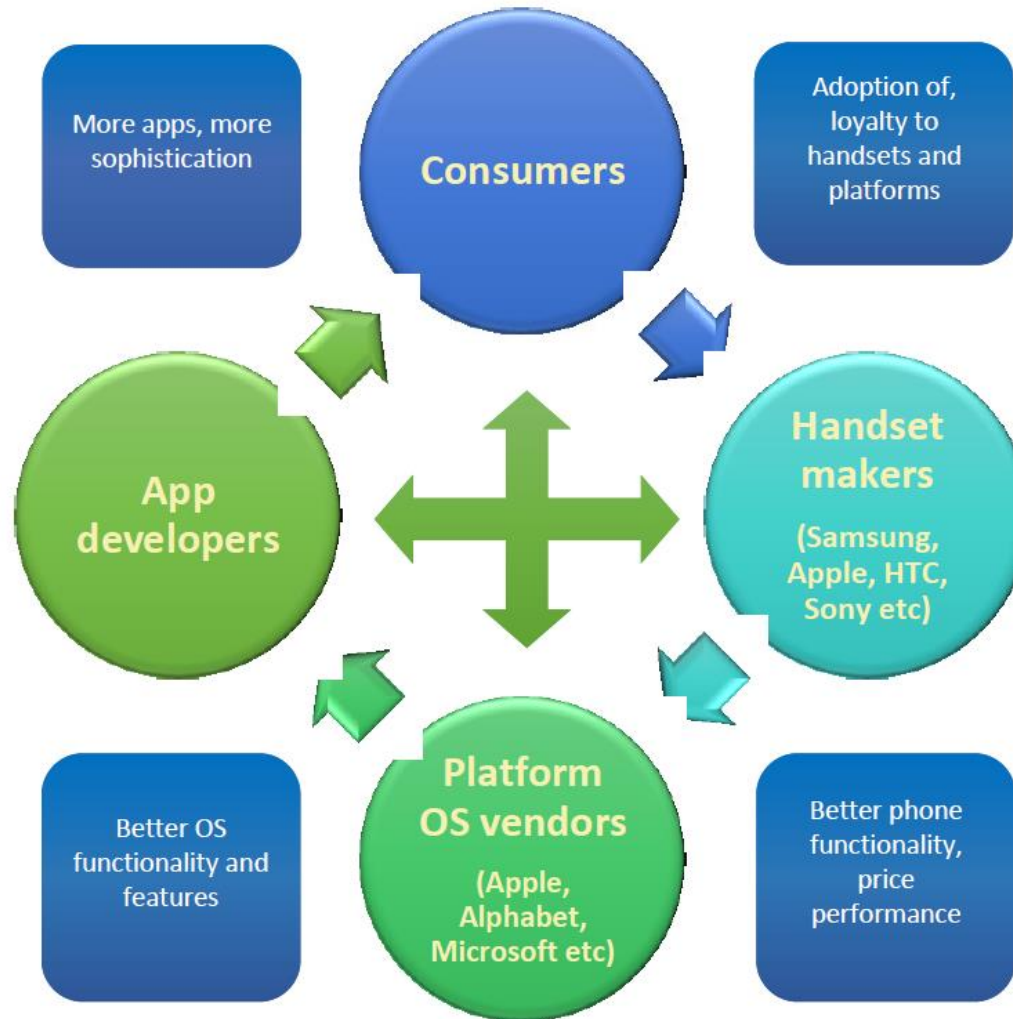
More apps, more sophistication

Consumers

Adoption of, loyalty to handsets and platforms

App developers

Handset makers

(Samsung, Apple, HTC, Sony etc)

Better OS functionality and features

Platform OS vendors

(Apple, Alphabet, Microsoft etc)

Better phone functionality, price performance